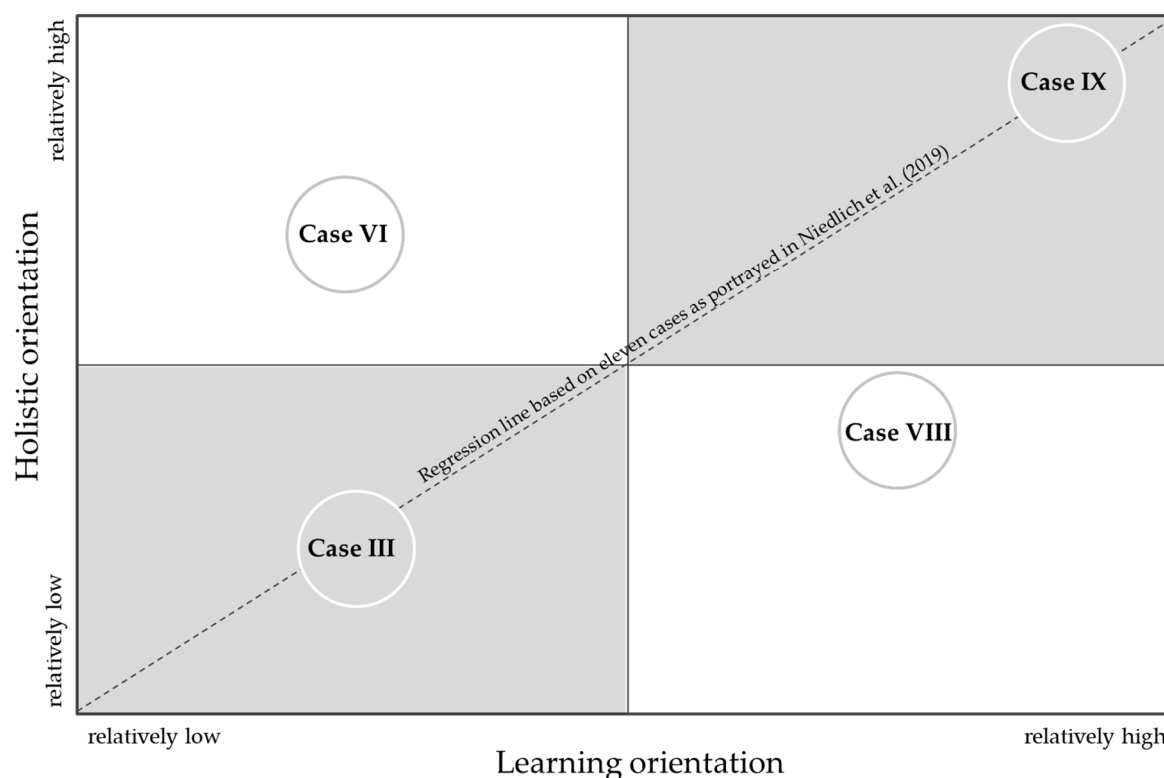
relatively high

Holistic orientation

relatively low

Case IX

Case VI

Regression line based on eleven cases as portrayed in Niedlich et al. (2019)

Case VIII

Case III

relatively low

relatively high

Learning orientation